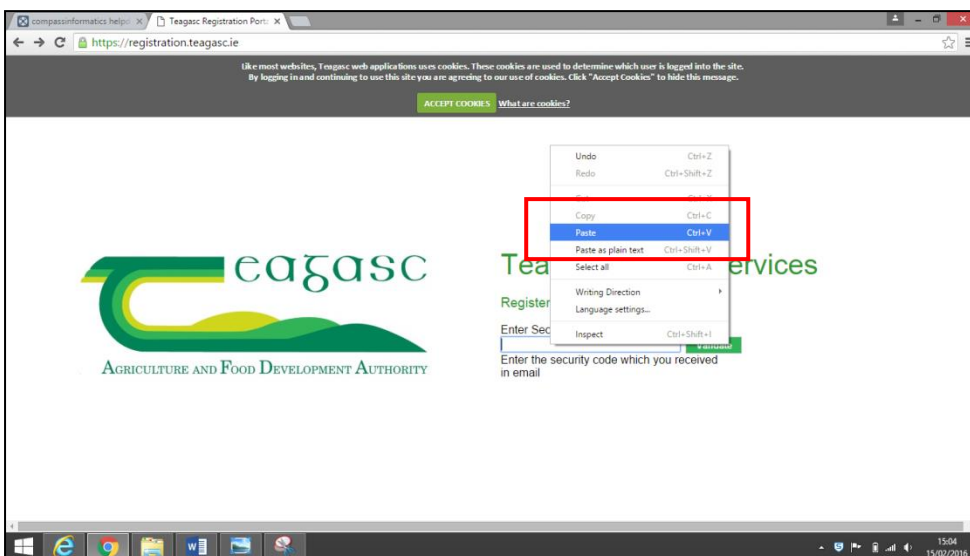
compassinformatics helpd ×
Teagasc Registration Porta ×

https://registration.teagasc.ie

Like most websites, Teagasc web applications uses cookies. These cookies are used to determine which user is logged into the site. By logging in and continuing to use this site you are agreeing to our use of cookies. Click "Accept Cookies" to hide this message.

ACCEPT COOKIES What are cookies?

Undo Ctrl+Z
Redo Ctrl+Shift+Z
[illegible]
Copy Ctrl+C
Paste Ctrl+V
Paste as plain text Ctrl+Shift+V
Select all Ctrl+A
Writing Direction
Language settings...
Inspect Ctrl+Shift+I

eagasc
Agriculture and Food Development Authority

Tea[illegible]ervices

Register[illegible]

Enter Sec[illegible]

Validate

Enter the security code which you received in email

15:04
15/02/2016